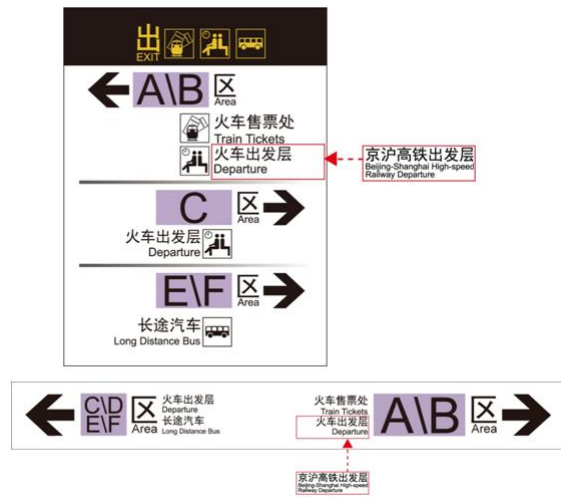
出
EXIT

A\B 区
Area

火车售票处
Train Tickets

火车出发层
Departure

京沪高铁出发层
Beijing-Shanghai High-speed Railway Departure

C 区
Area

火车出发层
Departure

E\F 区
Area

长途汽车
Long Distance Bus

C\D E\F 区
Area

火车出发层
Departure
长途汽车
Long Distance Bus

火车售票处
Train Tickets
火车出发层
Departure

A\B 区
Area

京沪高铁出发层
Beijing-Shanghai High-speed Railway Departure